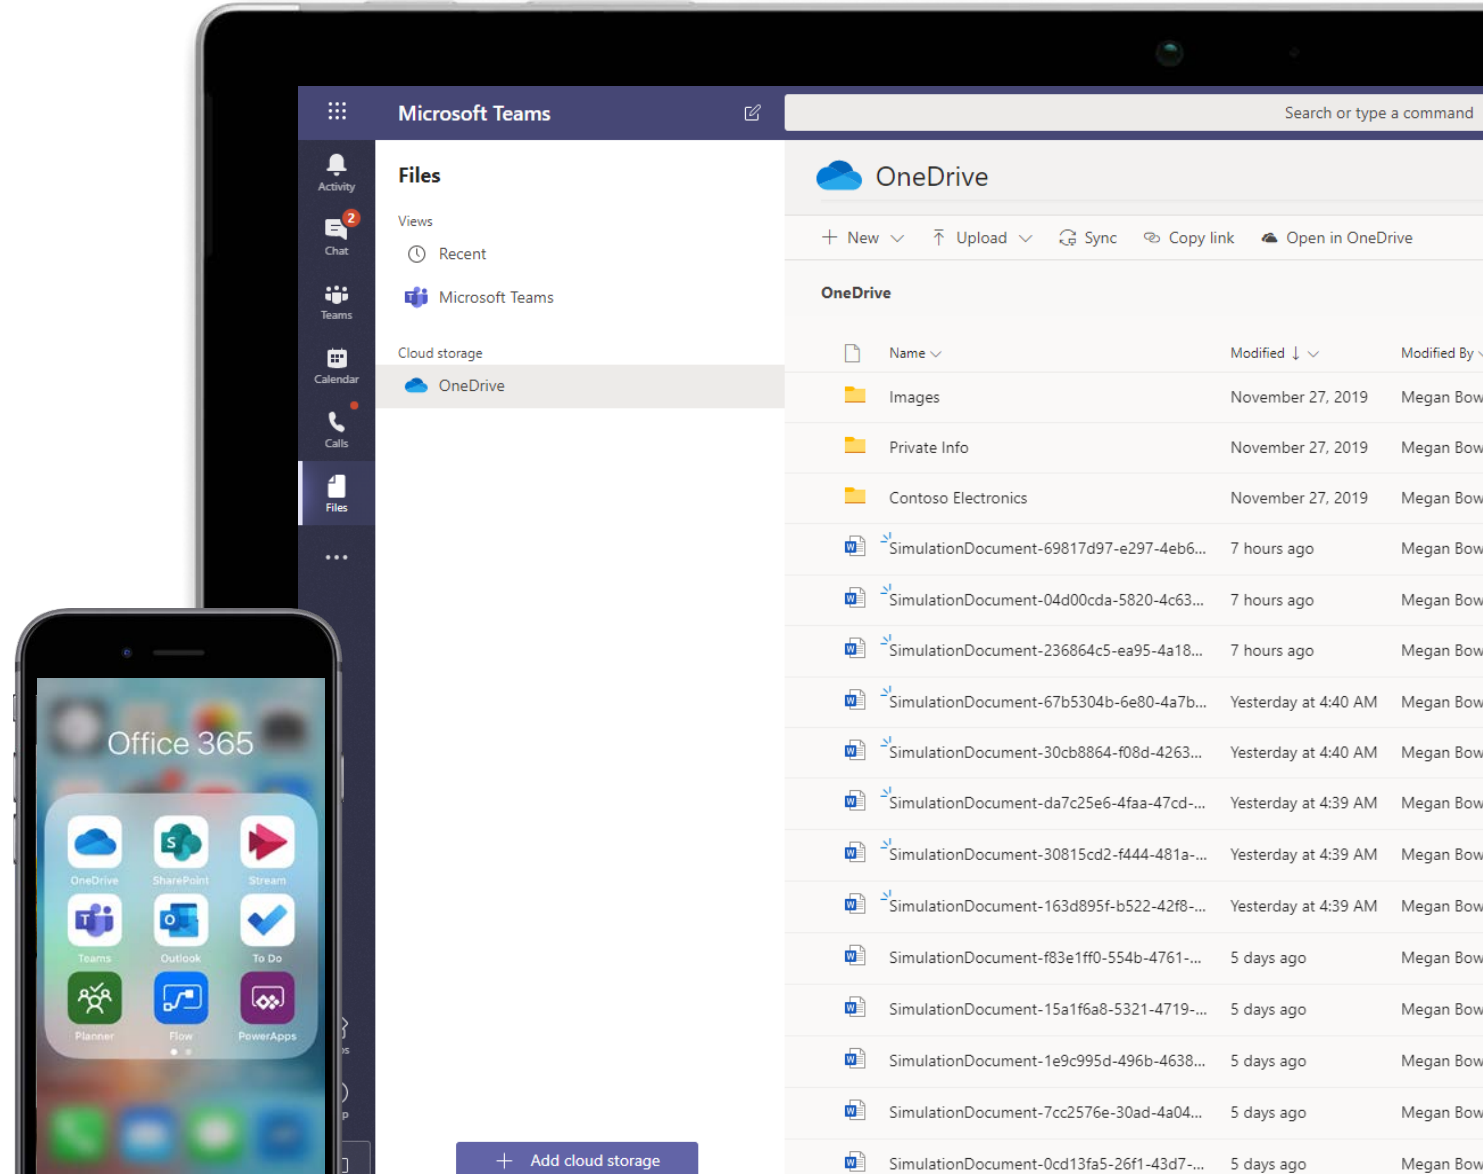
Microsoft Teams

Search or type a command

Activity

2

Chat

Teams

Calendar

Calls

Files

...

Files

Views

Recent

Microsoft Teams

Cloud storage

OneDrive

Add cloud storage

OneDrive

New Upload Sync Copy link Open in OneDrive

OneDrive

| | Name | Modified ↓ | Modified By |
|---|---|---|---|
| | Images | November 27, 2019 | Megan Bow |
| | Private Info | November 27, 2019 | Megan Bow |
| | Contoso Electronics | November 27, 2019 | Megan Bow |
| | SimulationDocument-69817d97-e297-4eb6... | 7 hours ago | Megan Bow |
| | SimulationDocument-04d00cda-5820-4c63... | 7 hours ago | Megan Bow |
| | SimulationDocument-236864c5-ea95-4a18... | 7 hours ago | Megan Bow |
| | SimulationDocument-67b5304b-6e80-4a7b... | Yesterday at 4:40 AM | Megan Bow |
| | SimulationDocument-30cb8864-f08d-4263... | Yesterday at 4:40 AM | Megan Bow |
| | SimulationDocument-da7c25e6-4faa-47cd-... | Yesterday at 4:39 AM | Megan Bow |
| | SimulationDocument-30815cd2-f444-481a-... | Yesterday at 4:39 AM | Megan Bow |
| | SimulationDocument-163d895f-b522-42f8-... | Yesterday at 4:39 AM | Megan Bow |
| | SimulationDocument-f83e1ff0-554b-4761-... | 5 days ago | Megan Bow |
| | SimulationDocument-15a1f6a8-5321-4719-... | 5 days ago | Megan Bow |
| | SimulationDocument-1e9c995d-496b-4638... | 5 days ago | Megan Bow |
| | SimulationDocument-7cc2576e-30ad-4a04... | 5 days ago | Megan Bow |
| | SimulationDocument-0cd13fa5-26f1-43d7-... | 5 days ago | Megan Bow |

Office 365

OneDrive SharePoint Stream

Teams Outlook To Do

Planner Flow PowerApps